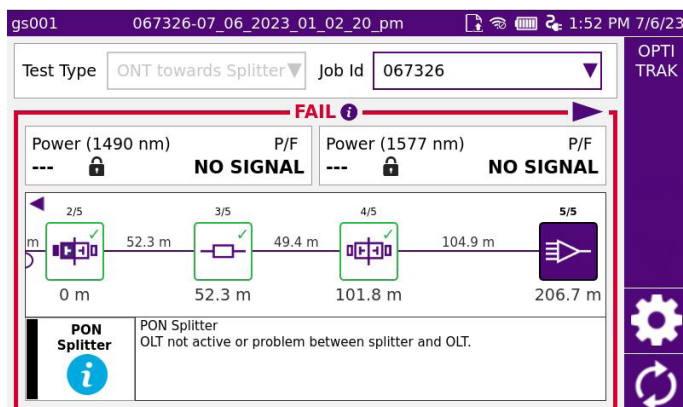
gs001 067326-07_06_2023_01_02_20_pm 1:52 PM 7/6/23

Test Type ONT towards Splitter

Job Id 067326

OPTI TRAK

FAIL

Power (1490 nm) P/F
--- NO SIGNAL

Power (1577 nm) P/F
--- NO SIGNAL

2/5 3/5 4/5 5/5

m 52.3 m 49.4 m 104.9 m

0 m 52.3 m 101.8 m 206.7 m

PON Splitter

PON Splitter
OLT not active or problem between splitter and OLT.